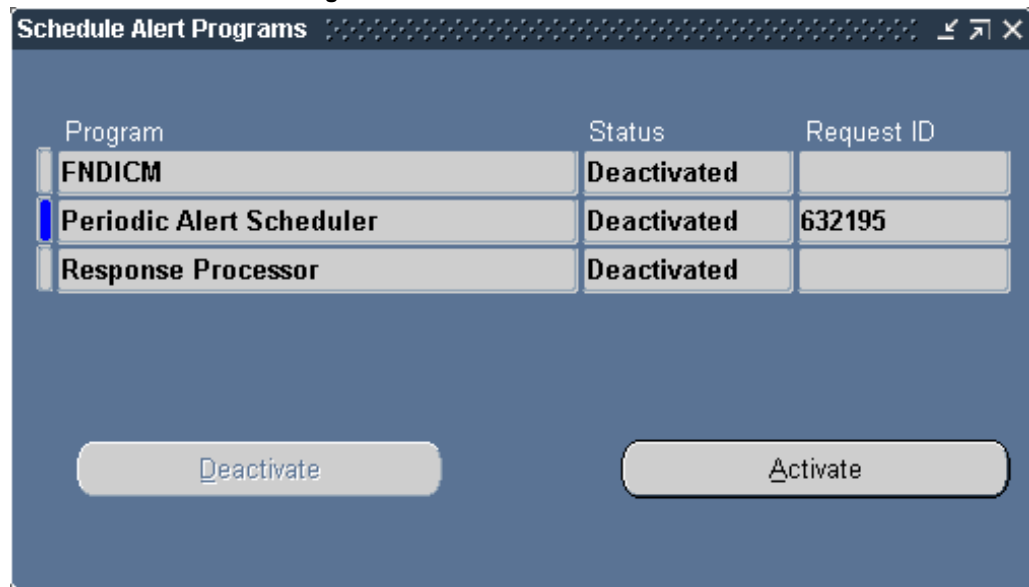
Schedule Alert Programs

| Program | Status | Request ID |
|---|---|---|
| FNDICM | Deactivated | |
| Periodic Alert Scheduler | Deactivated | 632195 |
| Response Processor | Deactivated | |

Deactivate

Activate